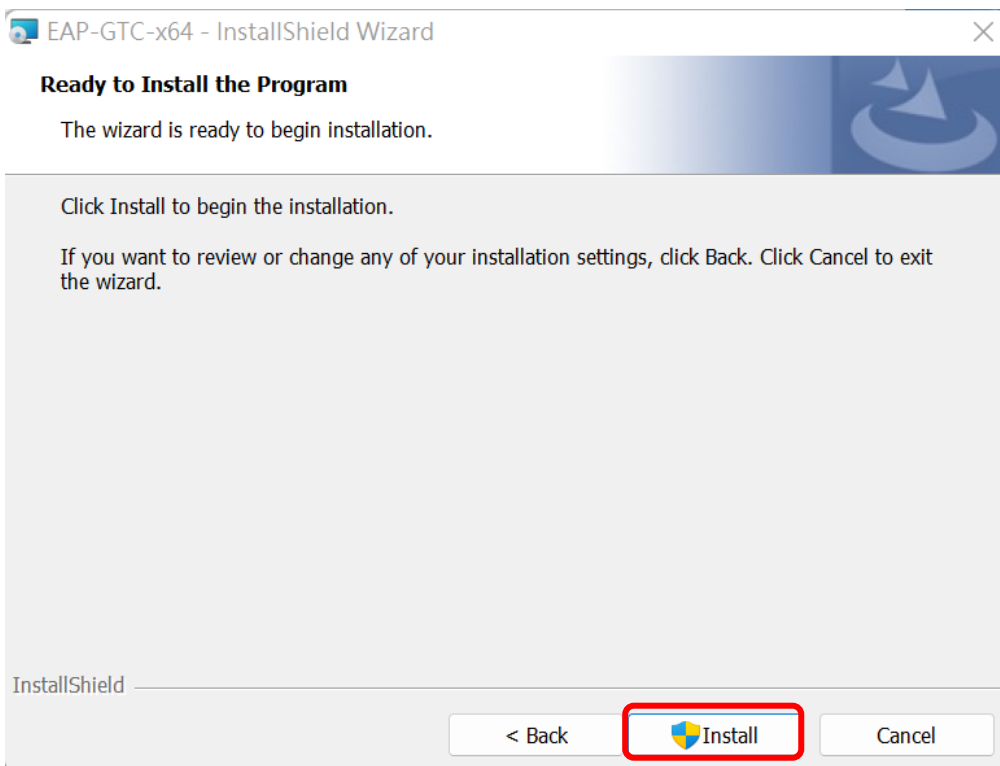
EAP-GTC-x64 - InstallShield Wizard

Ready to Install the Program

The wizard is ready to begin installation.

Click Install to begin the installation.

If you want to review or change any of your installation settings, click Back. Click Cancel to exit the wizard.

InstallShield

< Back

Install

Cancel